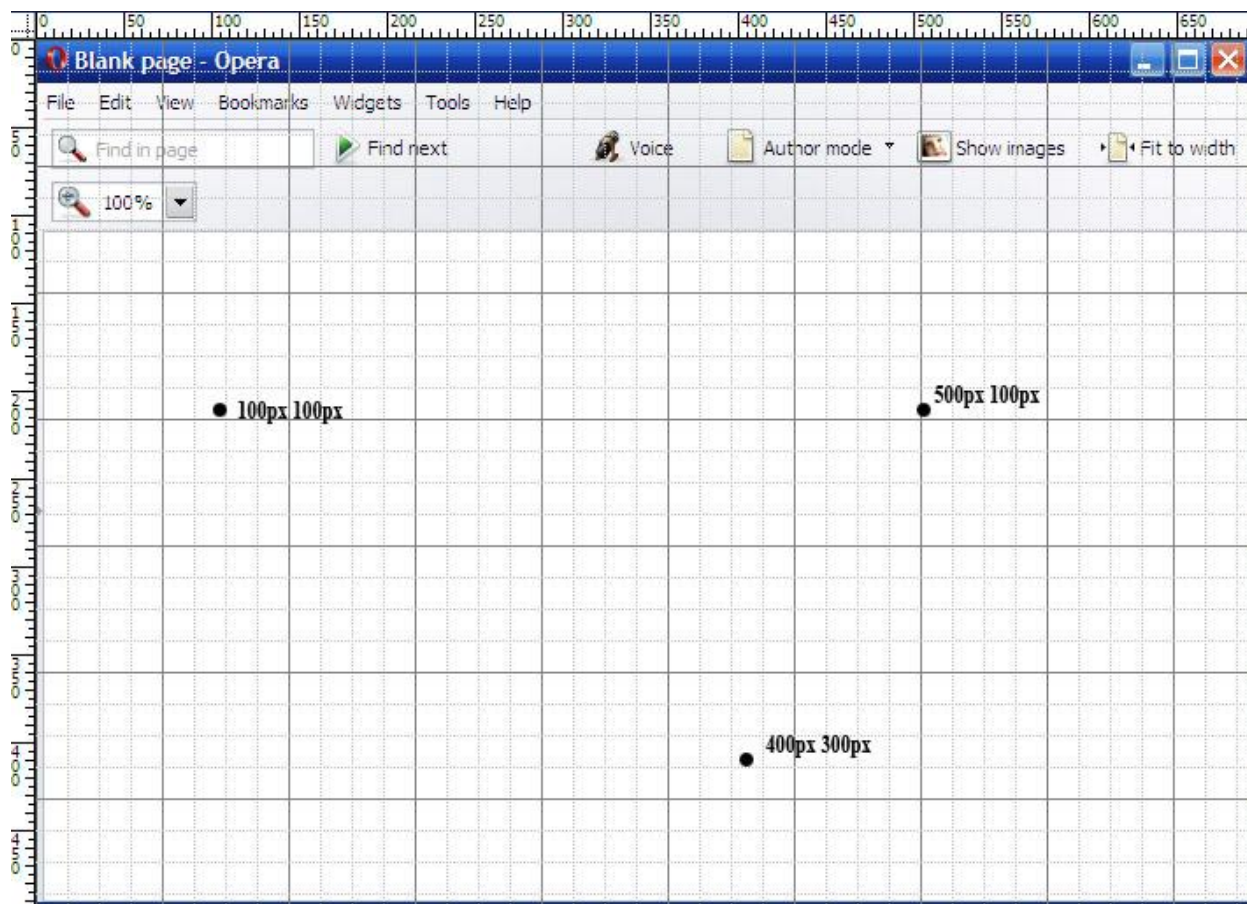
0 50 100 150 200 250 300 350 400 450 500 550 600 650

0 50 100 150 200 250 300 350 400 450

Blank page - Opera

File Edit View Bookmarks Widgets Tools Help

Find in page

Find next

Voice

Author mode

Show images

Fit to width

100%

100px 100px

500px 100px

400px 300px